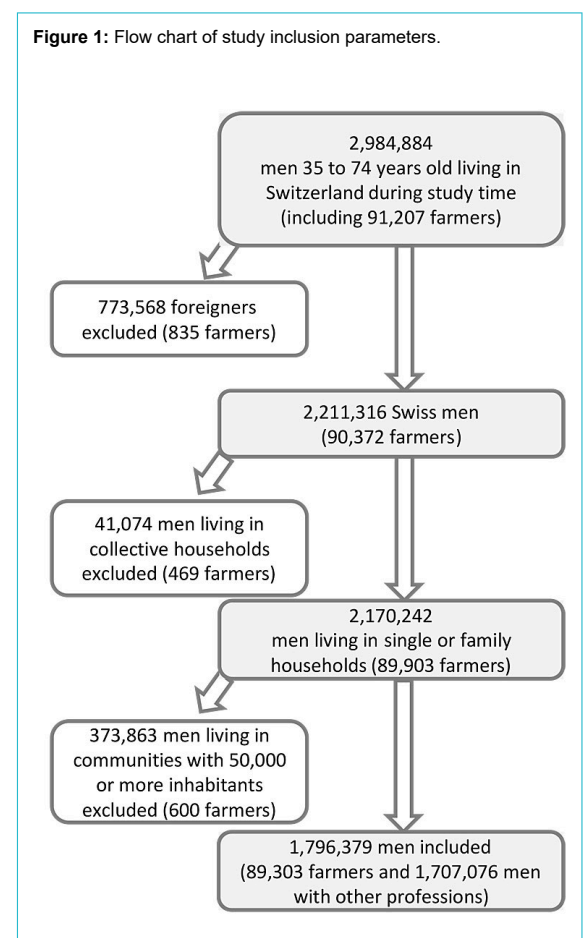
**Figure 1:** Flow chart of study inclusion parameters.

2,984,884
men 35 to 74 years old living in Switzerland during study time (including 91,207 farmers)

773,568 foreigners excluded (835 farmers)

2,211,316 Swiss men (90,372 farmers)

41,074 men living in collective households excluded (469 farmers)

2,170,242
men living in single or family households (89,903 farmers)

373,863 men living in communities with 50,000 or more inhabitants excluded (600 farmers)

1,796,379 men included (89,303 farmers and 1,707,076 men with other professions)